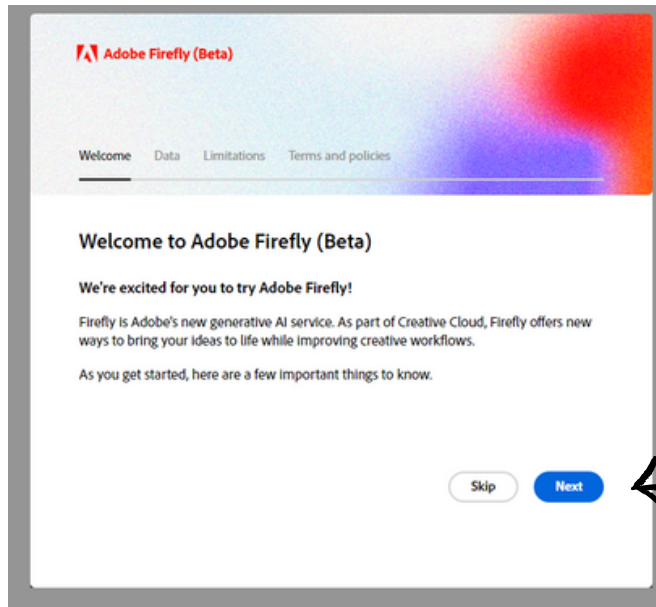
Adobe Firefly (Beta)

Welcome Data Limitations Terms and policies

Welcome to Adobe Firefly (Beta)

We're excited for you to try Adobe Firefly!

Firefly is Adobe's new generative AI service. As part of Creative Cloud, Firefly offers new ways to bring your ideas to life while improving creative workflows.

As you get started, here are a few important things to know.

Skip Next